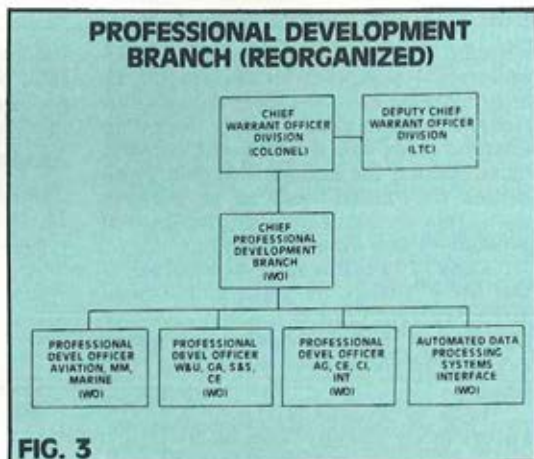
PROFESSIONAL DEVELOPMENT BRANCH (REORGANIZED)

CHIEF WARRANT OFFICER DIVISION (COLONEL)

DEPUTY CHIEF WARRANT OFFICER DIVISION (LTC)

CHIEF PROFESSIONAL DEVELOPMENT BRANCH (WO)

PROFESSIONAL DEVEL OFFICER AVIATION, MM, MARINE (WO)

PROFESSIONAL DEVEL OFFICER W&U, GA, S&S, CE (WO)

PROFESSIONAL DEVEL OFFICER AG, CE, CI, INT (WO)

AUTOMATED DATA PROCESSING SYSTEMS INTERFACE (WO)

FIG. 3